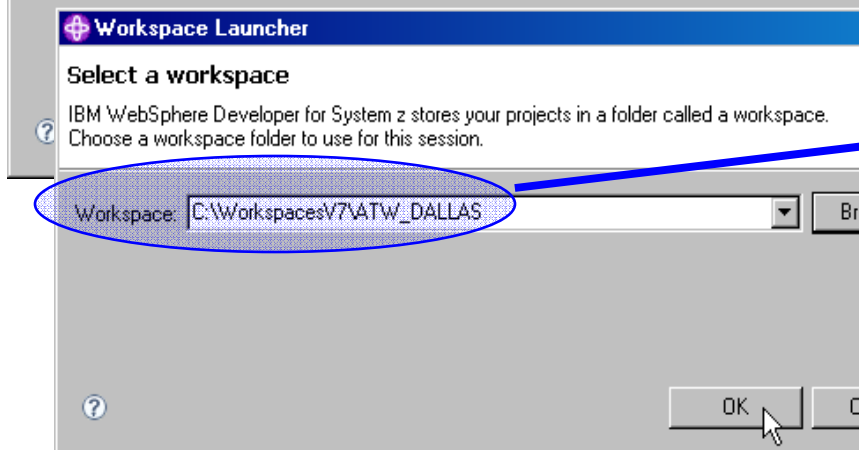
Workspace Launcher

Select a workspace

IBM WebSphere Developer for System z stores your projects in a folder called a workspace. Choose a workspace folder to use for this session.

Workspace: C:\WorkspacesV7\ATW_DALLAS

Br

OK

C